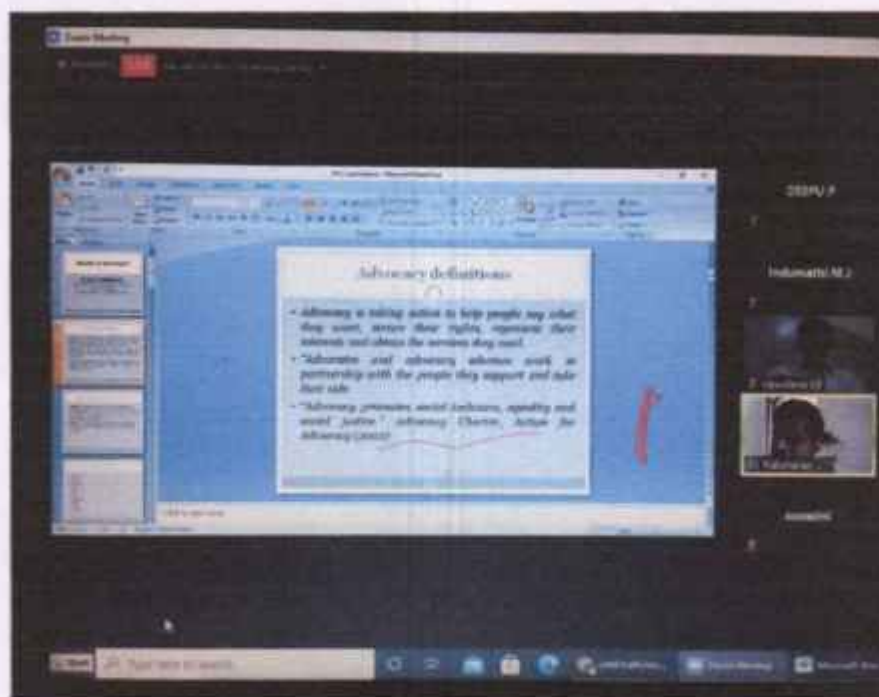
Zoom Meeting

Advocacy definitions

• Advocacy is taking action to help people say what they want, secure their rights, represent their interests and obtain the services they need.

• "Advocates and advocacy schemes work in partnership with the people they support and take their side.

• "Advocacy promotes social inclusion, equality and social justice". Advocacy Charter, Action for Advocacy (2002)

DEEPU P

Indumathi M J

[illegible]

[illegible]

Annashri

Type here to search

Zoom Meeting